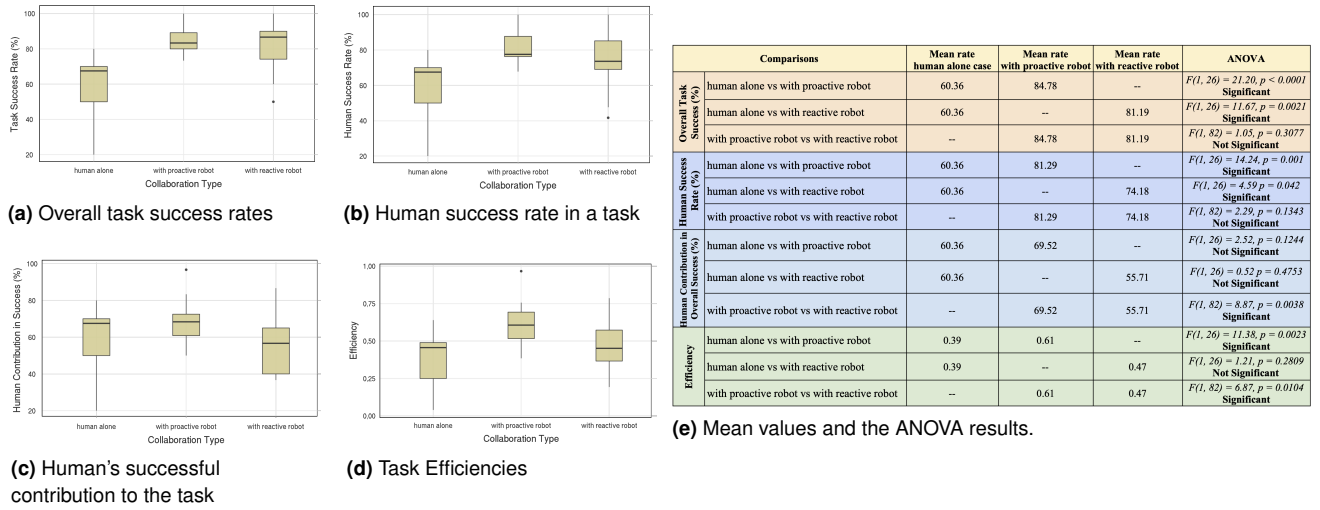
Task Success Rate (%)

100
80
60
40
20

human alone | with proactive robot | with reactive robot

Collaboration Type

**(a)** Overall task success rates

Human Success Rate (%)

100
80
60
40
20

human alone | with proactive robot | with reactive robot

Collaboration Type

**(b)** Human success rate in a task

Human Contribution in Success (%)

100
80
60
40
20

human alone | with proactive robot | with reactive robot

Collaboration Type

**(c)** Human's successful contribution to the task

Efficiency

1,00
0,75
0,50
0,25
0,00

human alone | with proactive robot | with reactive robot

Collaboration Type

**(d)** Task Efficiencies

| | Comparisons | Mean rate human alone case | Mean rate with proactive robot | Mean rate with reactive robot | ANOVA |
|---|---|---|---|---|---|
| Overall Task Success (%) | human alone vs with proactive robot | 60.36 | 84.78 | -- | $F(1, 26) = 21.20, p < 0.0001$ Significant |
| | human alone vs with reactive robot | 60.36 | -- | 81.19 | $F(1, 26) = 11.67, p = 0.0021$ Significant |
| | with proactive robot vs with reactive robot | -- | 84.78 | 81.19 | $F(1, 82) = 1.05, p = 0.3077$ Not Significant |
| Human Success Rate (%) | human alone vs with proactive robot | 60.36 | 81.29 | -- | $F(1, 26) = 14.24, p = 0.001$ Significant |
| | human alone vs with reactive robot | 60.36 | -- | 74.18 | $F(1, 26) = 4.59 p = 0.042$ Significant |
| | with proactive robot vs with reactive robot | -- | 81.29 | 74.18 | $F(1, 82) = 2.29, p = 0.1343$ Not Significant |
| Human Contribution in Overall Success (%) | human alone vs with proactive robot | 60.36 | 69.52 | -- | $F(1, 26) = 2.52, p = 0.1244$ Not Significant |
| | human alone vs with reactive robot | 60.36 | -- | 55.71 | $F(1, 26) = 0.52 p = 0.4753$ Not Significant |
| | with proactive robot vs with reactive robot | -- | 69.52 | 55.71 | $F(1, 82) = 8.87, p = 0.0038$ Significant |
| Efficiency | human alone vs with proactive robot | 0.39 | 0.61 | -- | $F(1, 26) = 11.38, p = 0.0023$ Significant |
| | human alone vs with reactive robot | 0.39 | -- | 0.47 | $F(1, 26) = 1.21, p = 0.2809$ Not Significant |
| | with proactive robot vs with reactive robot | -- | 0.61 | 0.47 | $F(1, 82) = 6.87, p = 0.0104$ Significant |

**(e)** Mean values and the ANOVA results.